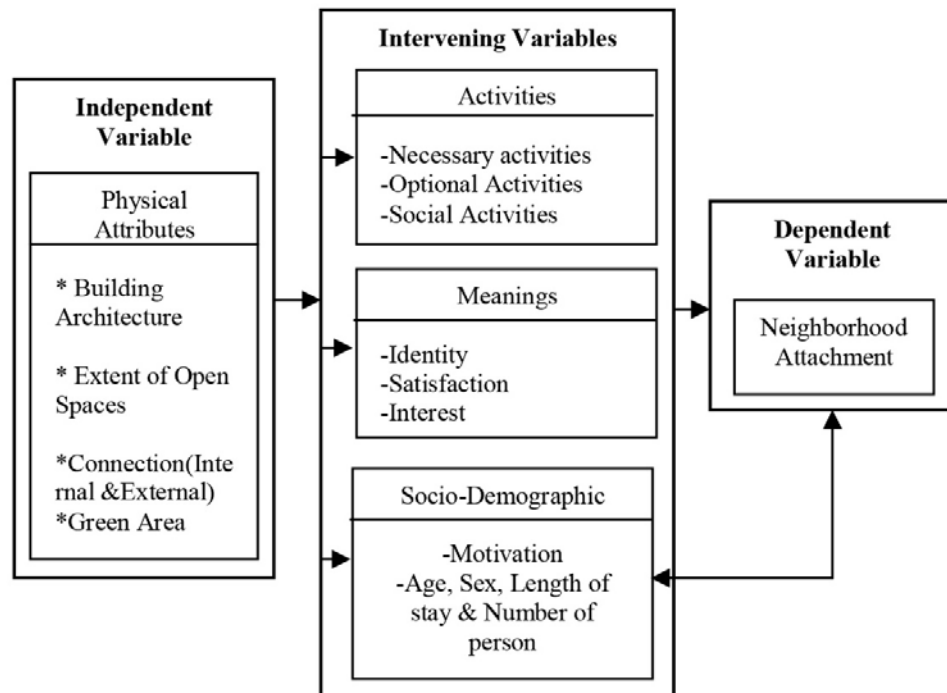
Independent Variable

Physical Attributes

* Building Architecture

* Extent of Open Spaces

*Connection(Internal &External)
*Green Area

Intervening Variables

Activities

-Necessary activities
-Optional Activities
-Social Activities

Meanings

-Identity
-Satisfaction
-Interest

Socio-Demographic

-Motivation
-Age, Sex, Length of stay & Number of person

Dependent Variable

Neighborhood Attachment